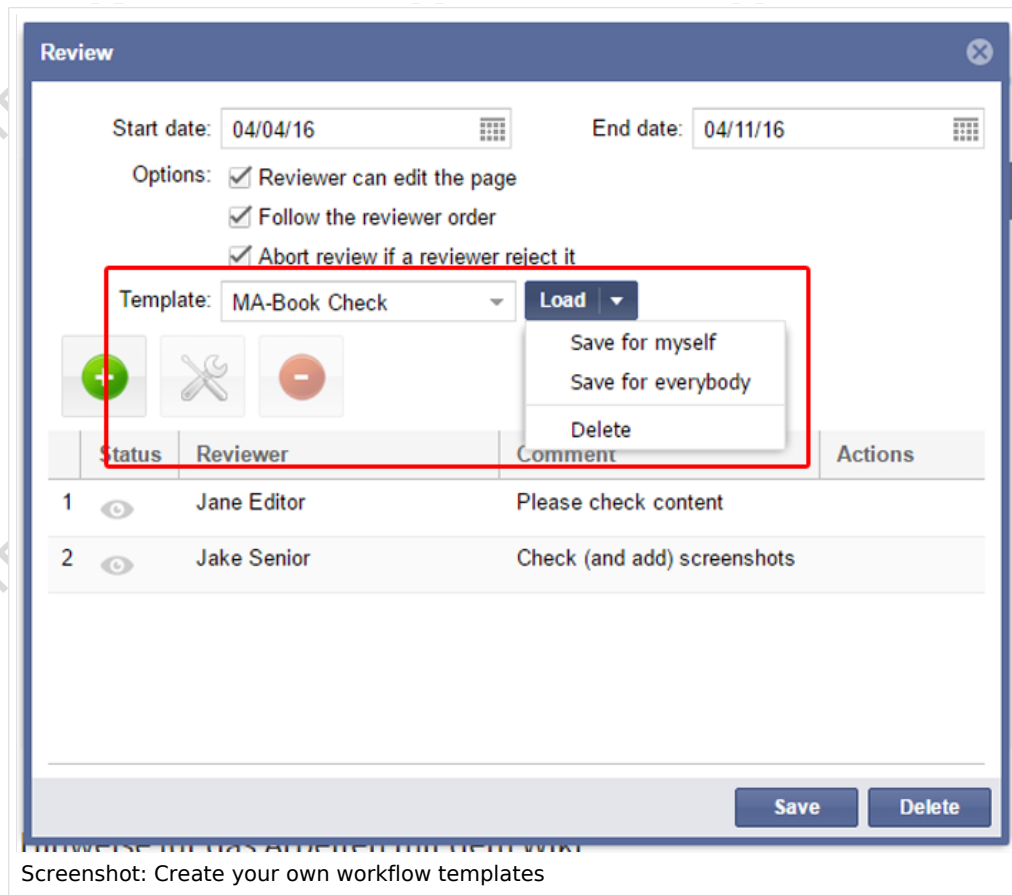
Review

Start date: 04/04/16

End date: 04/11/16

Options: Reviewer can edit the page

Follow the reviewer order

Abort review if a reviewer reject it

Template: MA-Book Check

Load

Save for myself

Save for everybody

Delete

| | Status | Reviewer | Comment | Actions |
|---|---|---|---|---|
| 1 | | Jane Editor | Please check content | |
| 2 | | Jake Senior | Check (and add) screenshots | |

Save

Delete

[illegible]

Screenshot: Create your own workflow templates